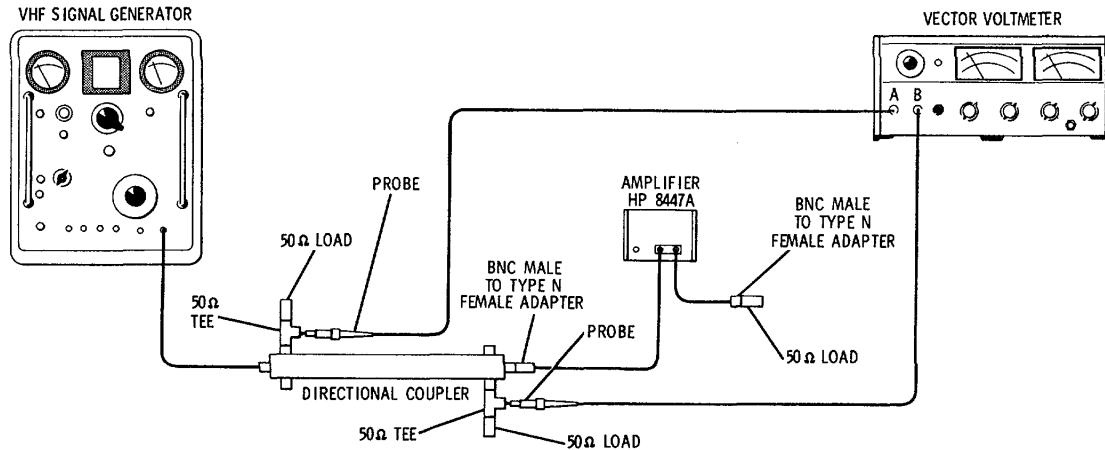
VHF SIGNAL GENERATOR

VECTOR VOLTMETER

A B

PROBE

AMPLIFIER HP 8447A

BNC MALE TO TYPE N FEMALE ADAPTER

50 Ω LOAD

50 Ω TEE

BNC MALE TO TYPE N FEMALE ADAPTER

PROBE

50 Ω LOAD

DIRECTIONAL COUPLER

50 Ω TEE

50 Ω LOAD